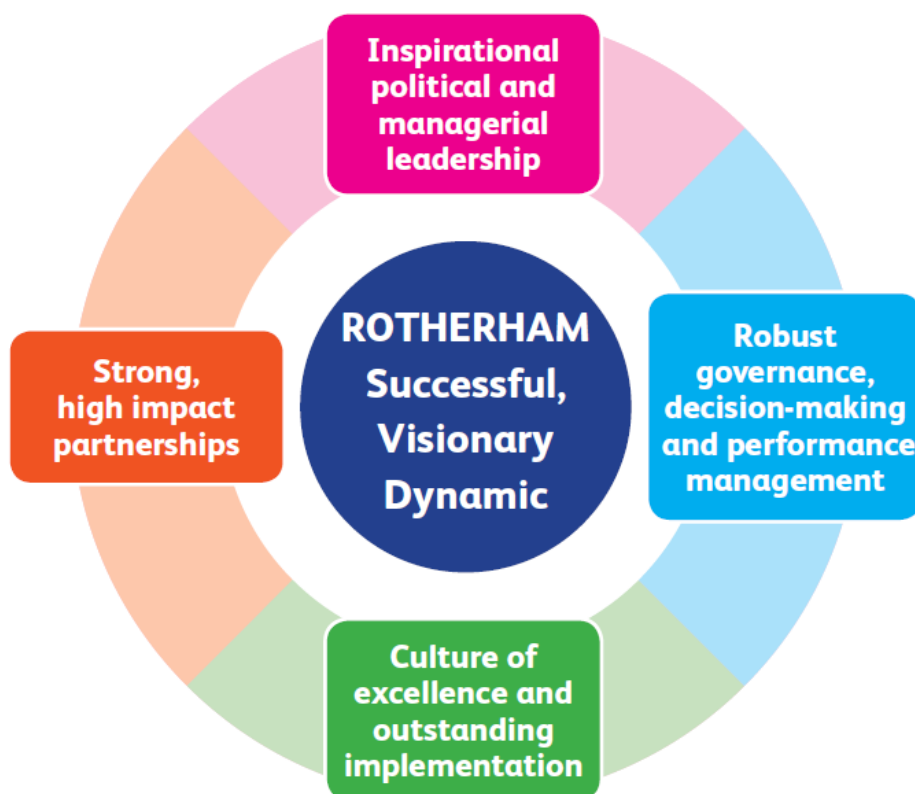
Inspirational political and managerial leadership

ROTHERHAM Successful, Visionary Dynamic

Strong, high impact partnerships

Robust governance, decision-making and performance management

Culture of excellence and outstanding implementation